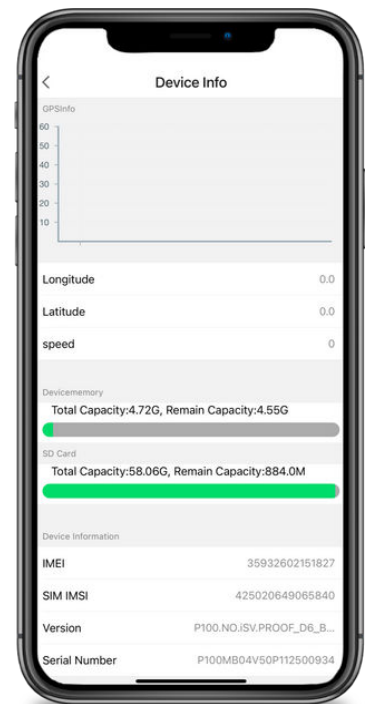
<

Device Info

GPSInfo

60
50
40
30
20
10

Longitude 0.0

Latitude 0.0

speed 0

Devicememory

Total Capacity:4.72G, Remain Capacity:4.55G

SD Card

Total Capacity:58.06G, Remain Capacity:884.0M

Device Information

IMEI 35932602151827

SIM IMSI 425020649065840

Version P100.NO.iSV.PROOF_D6_B...

Serial Number P100MB04V50P112500934